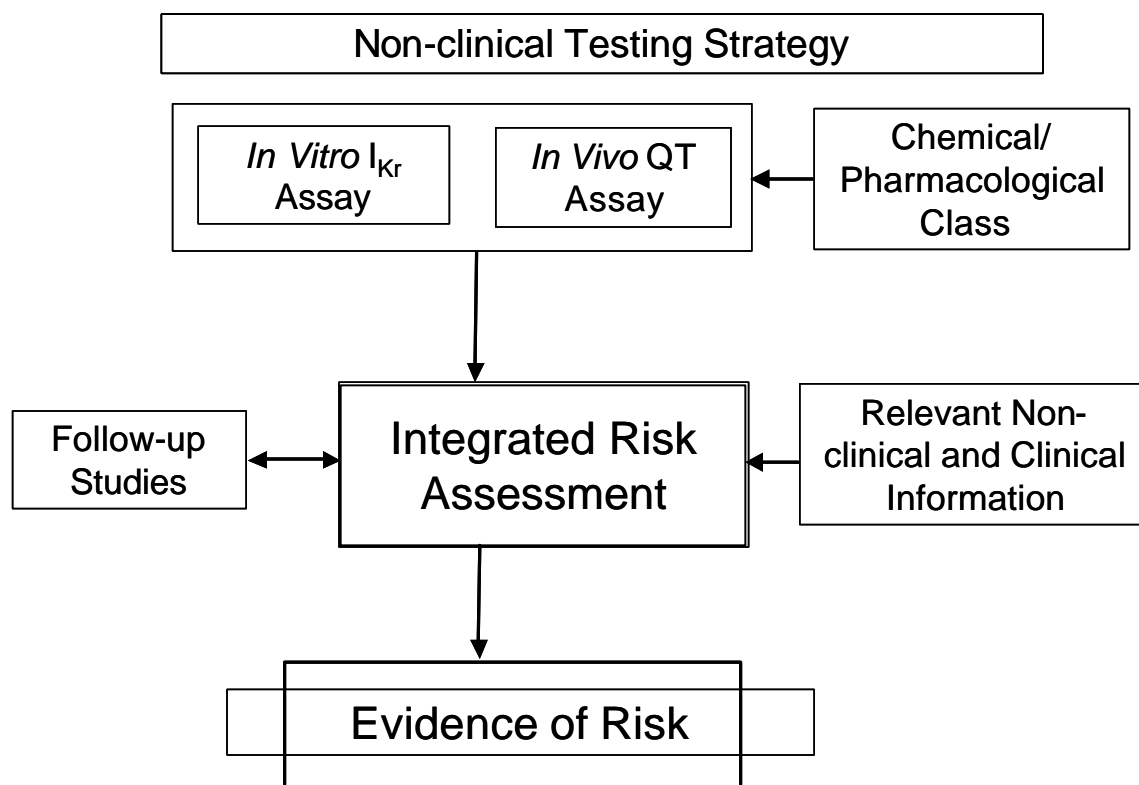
Non-clinical Testing Strategy

*In Vitro* $I_{Kr}$ Assay

*In Vivo* QT Assay

Chemical/ Pharmacological Class

Follow-up Studies

Integrated Risk Assessment

Relevant Non-clinical and Clinical Information

Evidence of Risk